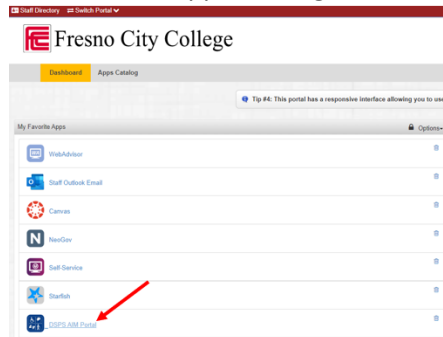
Staff Directory Switch Portal

Fresno City College

Dashboard Apps Catalog

Tip #4: This portal has a responsive interface allowing you to use

My Favorite Apps

Options

WebAdvisor

Staff Outlook Email

Canvas

NeoGov

Self-Service

Starfish

DSPS AIM Portal